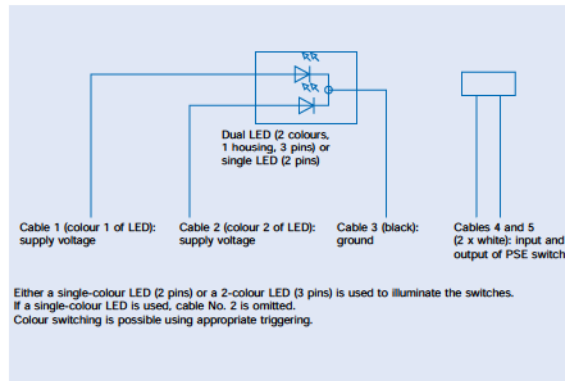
Dual LED (2 colours, 1 housing, 3 pins) or single LED (2 pins)

Cable 1 (colour 1 of LED): supply voltage

Cable 2 (colour 2 of LED): supply voltage

Cable 3 (black): ground

Cables 4 and 5 (2 x white): input and output of PSE switch

Either a single-colour LED (2 pins) or a 2-colour LED (3 pins) is used to illuminate the switches.
If a single-colour LED is used, cable No. 2 is omitted.
Colour switching is possible using appropriate triggering.